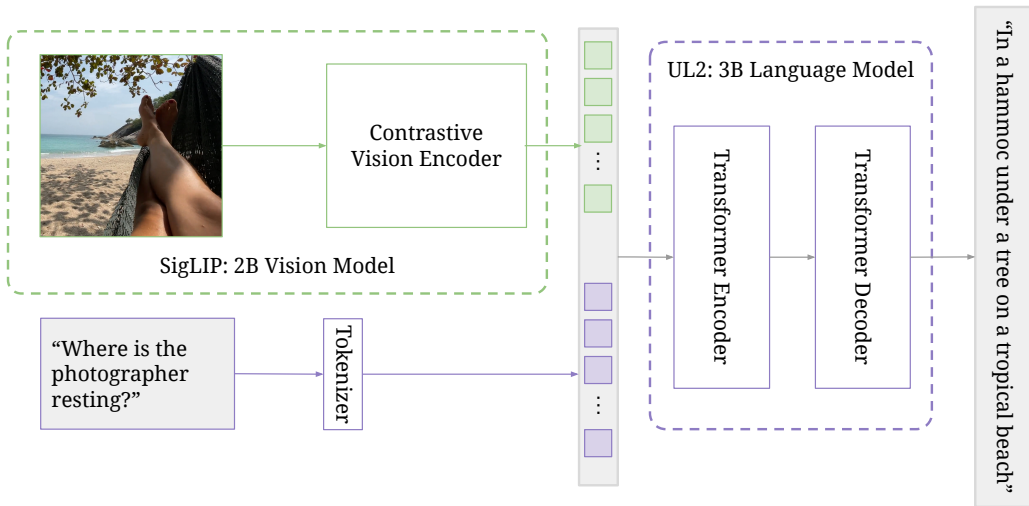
Contrastive Vision Encoder

SigLIP: 2B Vision Model

UL2: 3B Language Model

Transformer Encoder

Transformer Decoder

“In a hammoc under a tree on a tropical beach”

“Where is the photographer resting?”

Tokenizer